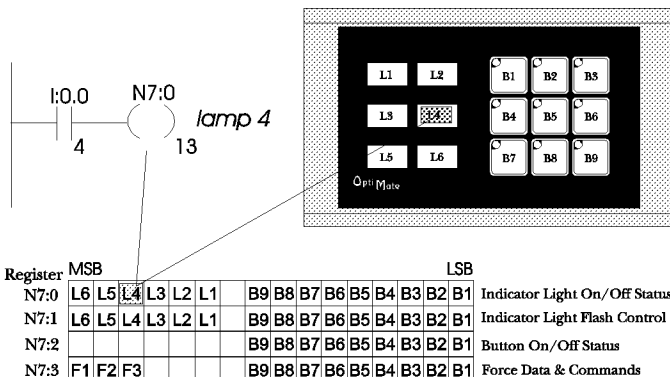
I:0.0
4

N7:0
13
lamp 4

L1 L2
L3 L4
L5 L6
B1 B2 B3
B4 B5 B6
B7 B8 B9
OptiMate

| Register | MSB |  |  |  |  |  |  |  |  |  |  |  |  |  | LSB |  |
|---|---|---|---|---|---|---|---|---|---|---|---|---|---|---|---|---|
| N7:0 | L6 | L5 | L4 | L3 | L2 | L1 |  | B9 | B8 | B7 | B6 | B5 | B4 | B3 | B2 | B1 | Indicator Light On/Off Status |
| N7:1 | L6 | L5 | L4 | L3 | L2 | L1 |  | B9 | B8 | B7 | B6 | B5 | B4 | B3 | B2 | B1 | Indicator Light Flash Control |
| N7:2 |  |  |  |  |  |  |  | B9 | B8 | B7 | B6 | B5 | B4 | B3 | B2 | B1 | Button On/Off Status |
| N7:3 | F1 | F2 | F3 |  |  |  |  | B9 | B8 | B7 | B6 | B5 | B4 | B3 | B2 | B1 | Force Data & Commands |